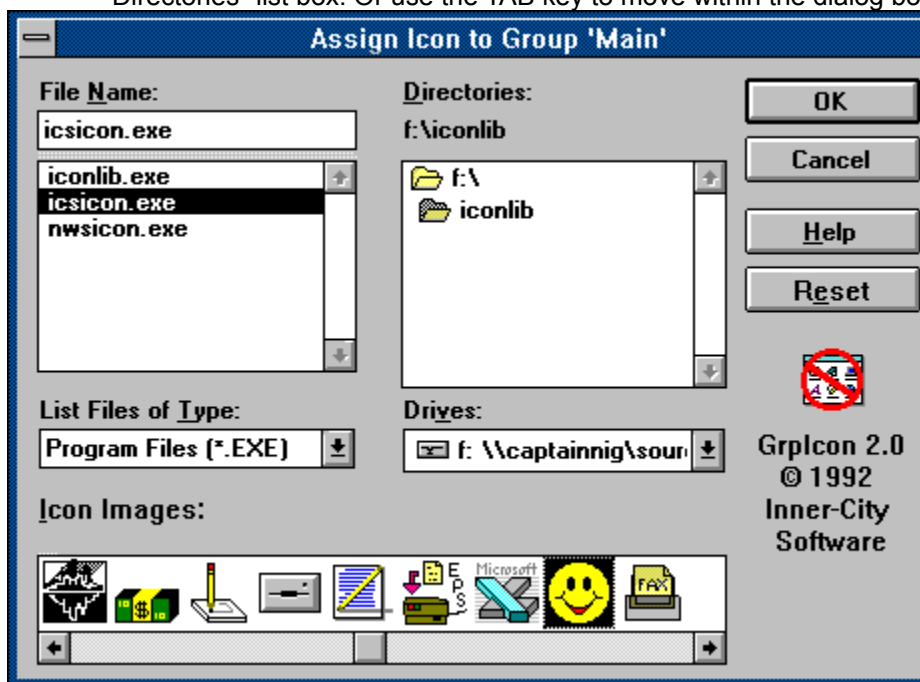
Directories" list box. Or use the TAB key to move within the dialog bo

Assign Icon to Group 'Main'

File Name:

icsicon.exe

iconlib.exe
icsicon.exe
nwsicon.exe

Directories:

f:\iconlib

f:\
iconlib

OK

Cancel

Help

Reset

List Files of Type:

Program Files (*.EXE)

Drives:

f: \\captainnig\sour

GrpIcon 2.0
© 1992
Inner-City
Software

Icon Images:

EPS

Microsoft

FAX